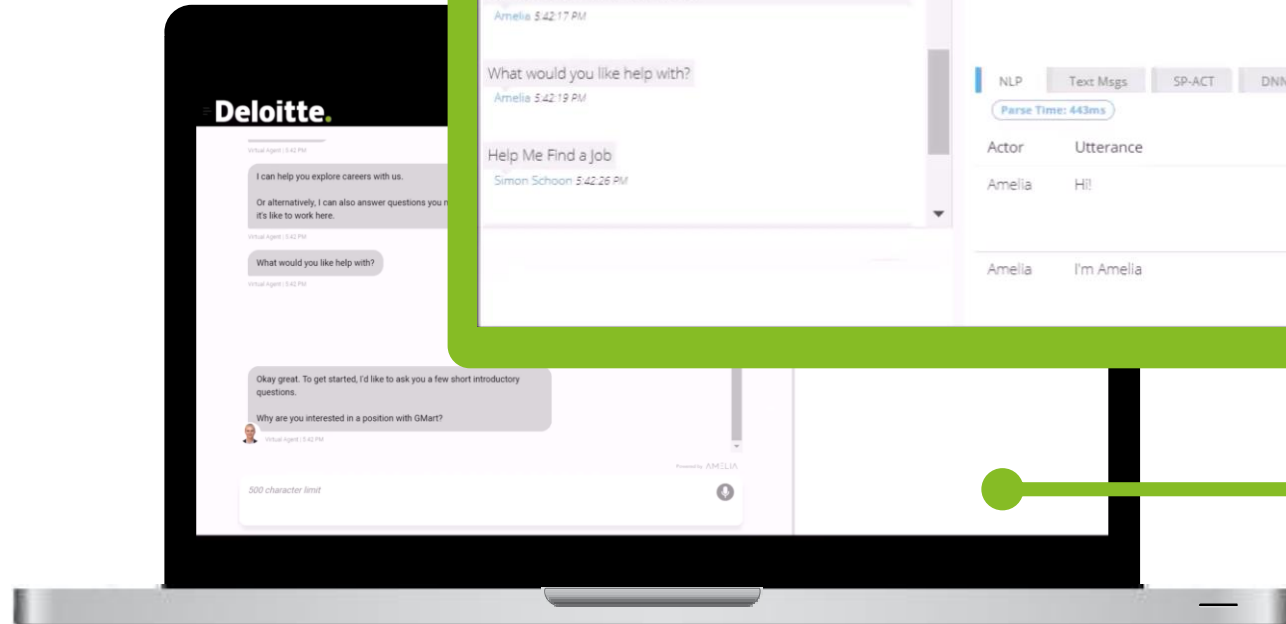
Amelia 5:42:17 PM

What would you like help with?

Amelia 5:42:19 PM

Help Me Find a Job

Simon Schoon 5:42:26 PM

NLP Text Msgs SP-ACT DNN

Parse Time: 443ms

| Actor | Utterance |
|---|---|
| Amelia | Hi! |
| Amelia | I'm Amelia |

Deloitte.

Virtual Agent | 5:42 PM

I can help you explore careers with us.

Or alternatively, I can also answer questions you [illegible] it's like to work here.

Virtual Agent | 5:42 PM

What would you like help with?

Virtual Agent | 5:42 PM

Okay great. To get started, I'd like to ask you a few short introductory questions.

Why are you interested in a position with GMart?

Virtual Agent | 5:42 PM

Powered by AMELIA

500 character limit